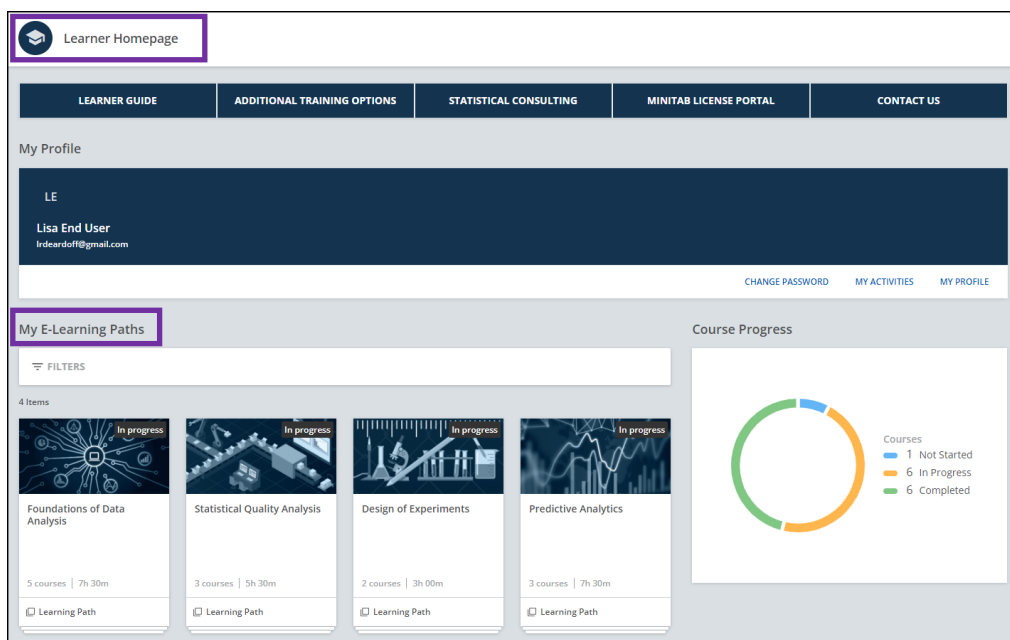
Learner Homepage

LEARNER GUIDE | ADDITIONAL TRAINING OPTIONS | STATISTICAL CONSULTING | MINITAB LICENSE PORTAL | CONTACT US

My Profile

LE

Lisa End User
lrdeardoff@gmail.com

CHANGE PASSWORD   MY ACTIVITIES   MY PROFILE

My E-Learning Paths

FILTERS

4 Items

In progress
Foundations of Data Analysis
5 courses | 7h 30m
Learning Path

In progress
Statistical Quality Analysis
3 courses | 5h 30m
Learning Path

In progress
Design of Experiments
2 courses | 3h 00m
Learning Path

In progress
Predictive Analytics
3 courses | 7h 30m
Learning Path

Course Progress

Courses
1 Not Started
6 In Progress
6 Completed